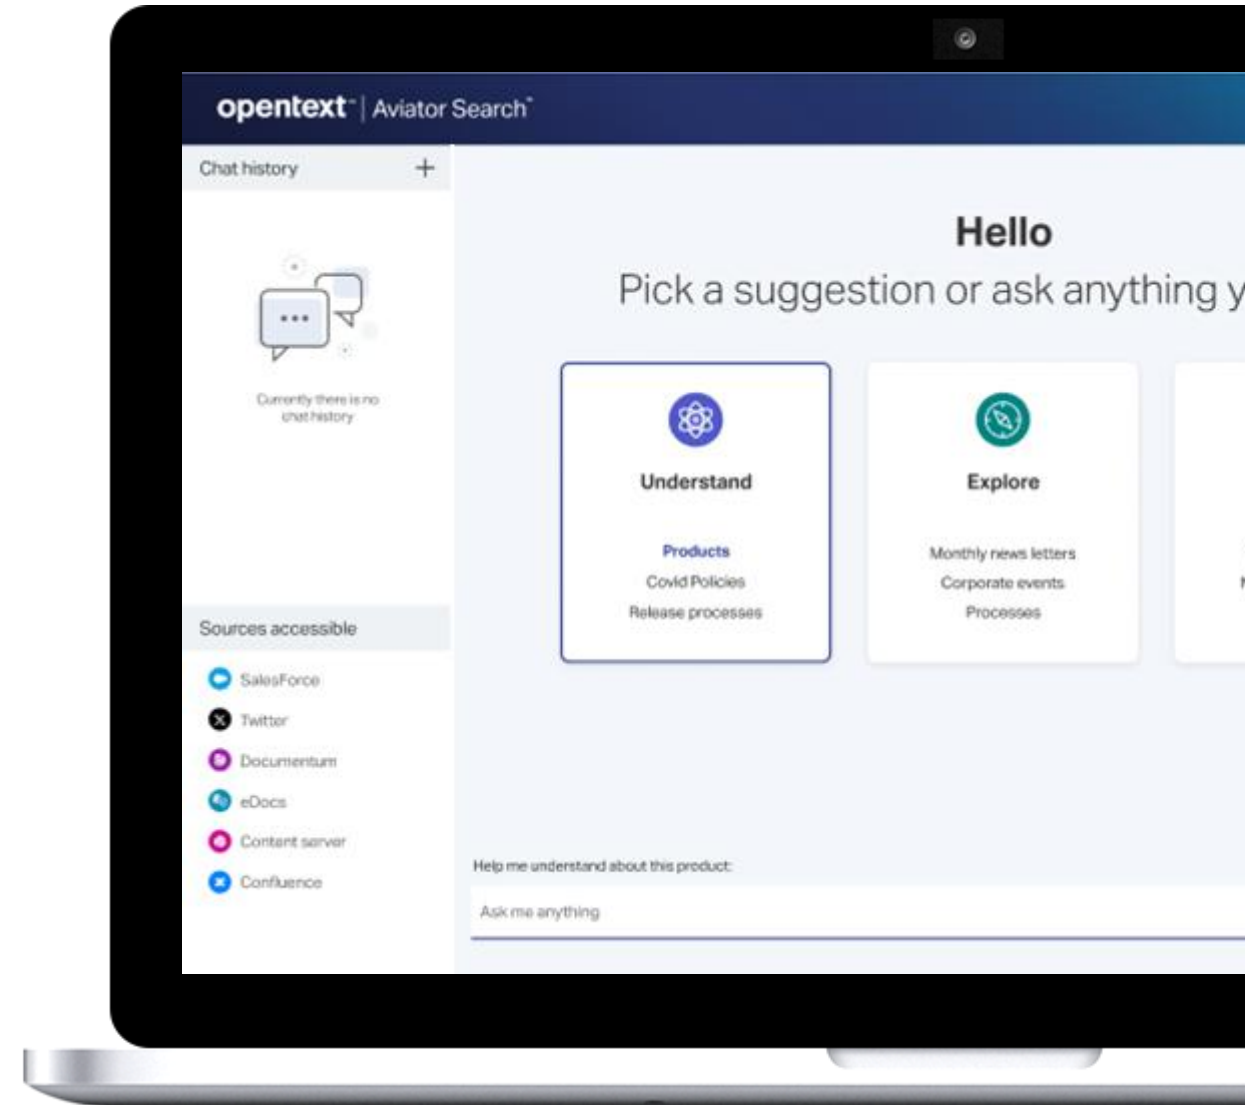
opentext™ | Aviator Search™

Chat history +

Currently there is no chat history

Sources accessible

SalesForce

Twitter

Documentum

eDocs

Content server

Confluence

Hello

Pick a suggestion or ask anything y

Understand

Products

Covid Policies

Release processes

Explore

Monthly news letters

Corporate events

Processes

Help me understand about this product:

Ask me anything